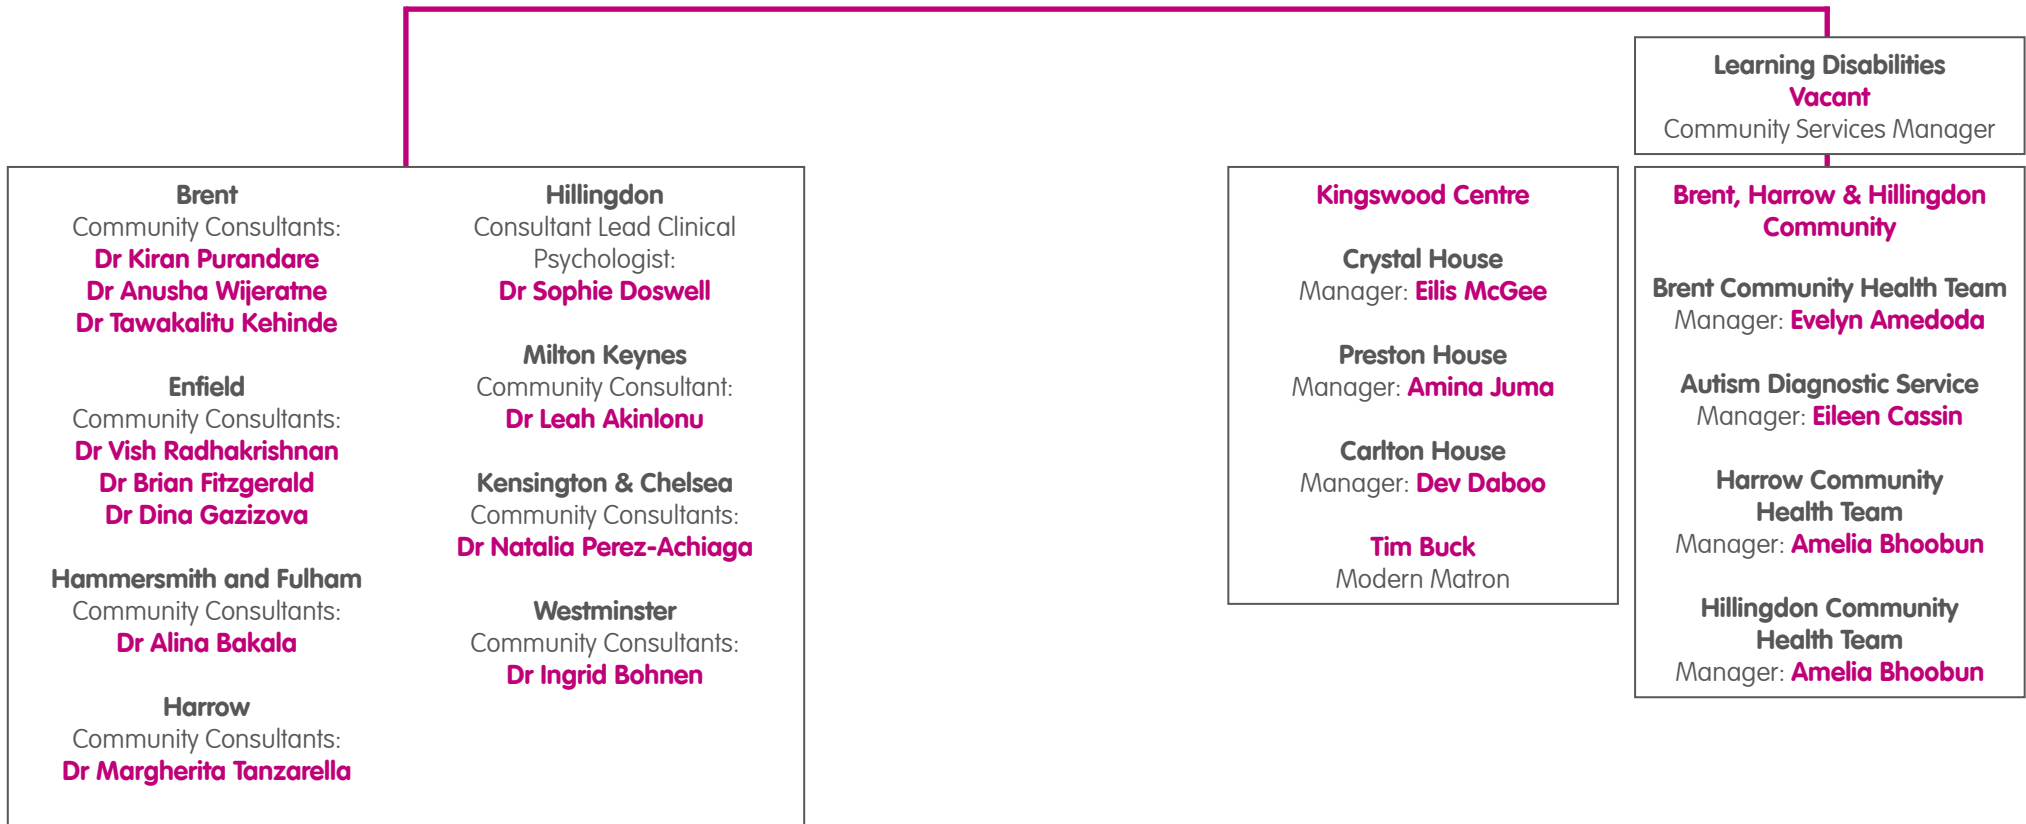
Learning Disabilities
Vacant
Community Services Manager

Brent
Community Consultants:
Dr Kiran Purandare
Dr Anusha Wijeratne
Dr Tawakalitu Kehinde

Enfield
Community Consultants:
Dr Vish Radhakrishnan
Dr Brian Fitzgerald
Dr Dina Gazizova

Hammersmith and Fulham
Community Consultants:
Dr Alina Bakala

Harrow
Community Consultants:
Dr Margherita Tanzarella

Hillingdon
Consultant Lead Clinical Psychologist:
Dr Sophie Doswell

Milton Keynes
Community Consultant:
Dr Leah Akinlonu

Kensington & Chelsea
Community Consultants:
Dr Natalia Perez-Achiaga

Westminster
Community Consultants:
Dr Ingrid Bohnen

Kingswood Centre

Crystal House
Manager: Eilis McGee

Preston House
Manager: Amina Juma

Carlton House
Manager: Dev Daboo

Tim Buck
Modern Matron

Brent, Harrow & Hillingdon Community

Brent Community Health Team
Manager: Evelyn Amedoda

Autism Diagnostic Service
Manager: Eileen Cassin

Harrow Community Health Team
Manager: Amelia Bhoobun

Hillingdon Community Health Team
Manager: Amelia Bhoobun